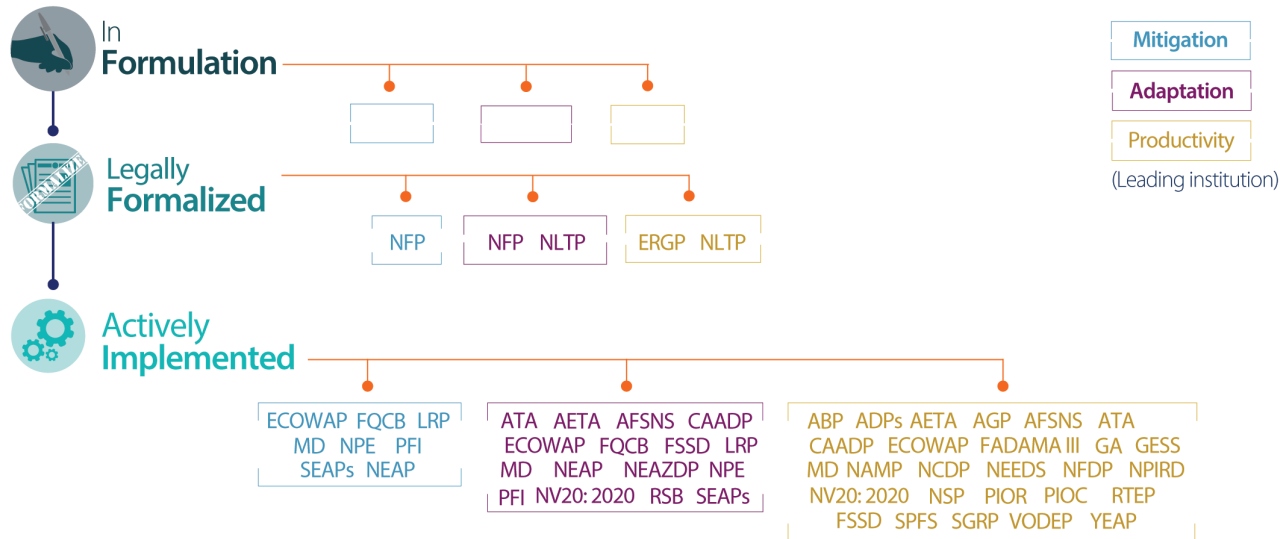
In
Formulation

Legally
Formalized

NFP

NFP NLTP

ERGP NLTP

Actively
Implemented

ECOWAP FQCB LRP MD NPE PFI SEAPs NEAP

ATA AETA AFSNS CAADP ECOWAP FQCB FSSD LRP MD NEAP NEAZDP NPE PFI NV20: 2020 RSB SEAPs

ABP ADPs AETA AGP AFSNS ATA CAADP ECOWAP FADAMA III GA GESS MD NAMP NCDP NEEDS NFDP NPIRD NV20: 2020 NSP PIOR PIOC RTEP FSSD SPFS SGRP VODEP YEAP

Mitigation

Adaptation

Productivity

(Leading institution)